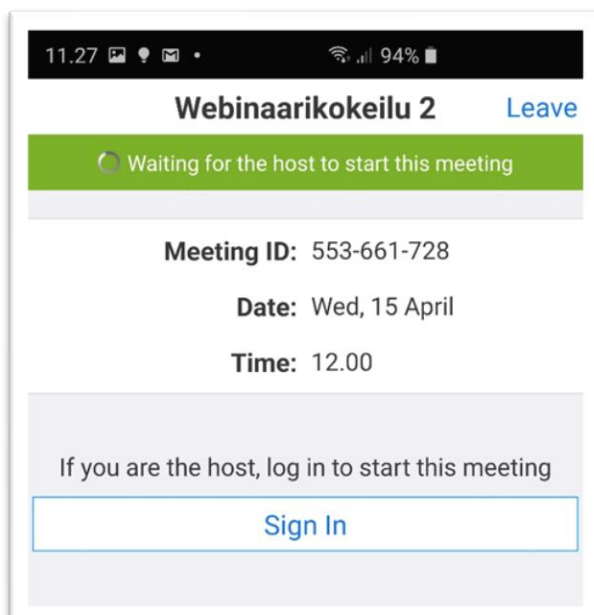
11.27 • 94%

Webinaarikokeilu 2 Leave

Waiting for the host to start this meeting

Meeting ID: 553-661-728

Date: Wed, 15 April

Time: 12.00

If you are the host, log in to start this meeting

Sign In